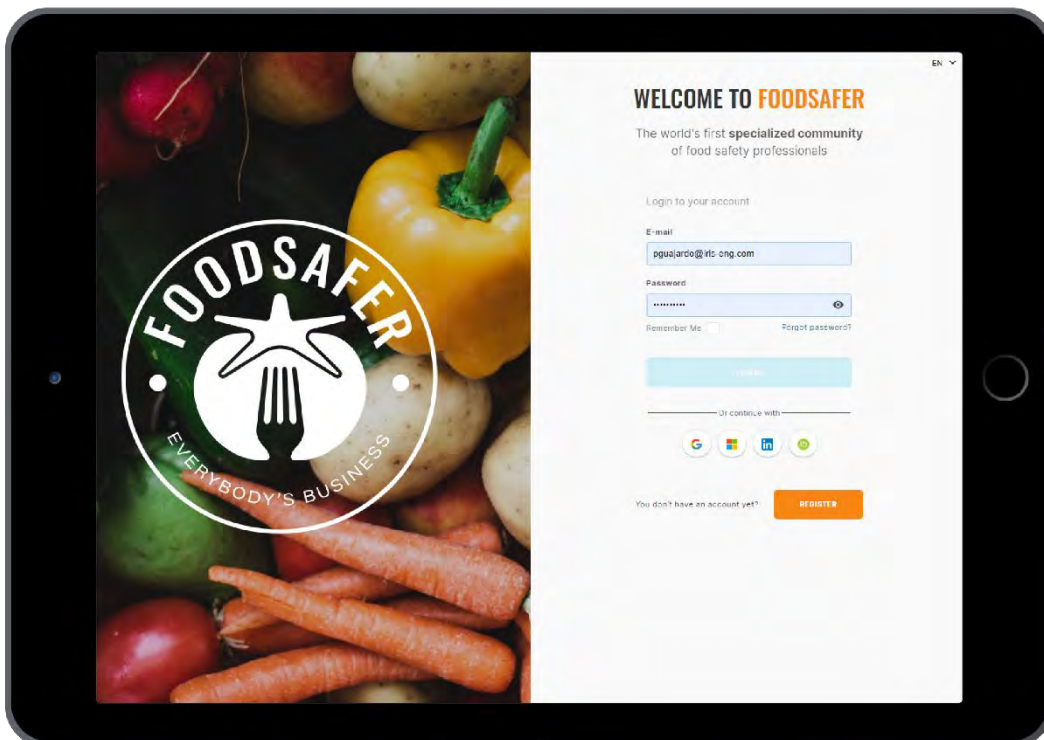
FOODSAFER
EVERYBODY'S BUSINESS

EN

WELCOME TO FOODSAFER

The world's first specialized community of food safety professionals

Login to your account

E-mail
pgualjardo@irls-eng.com

Password
••••••••••

Remember Me

Forgot password?

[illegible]

Or continue with

You don't have an account yet?

REGISTER